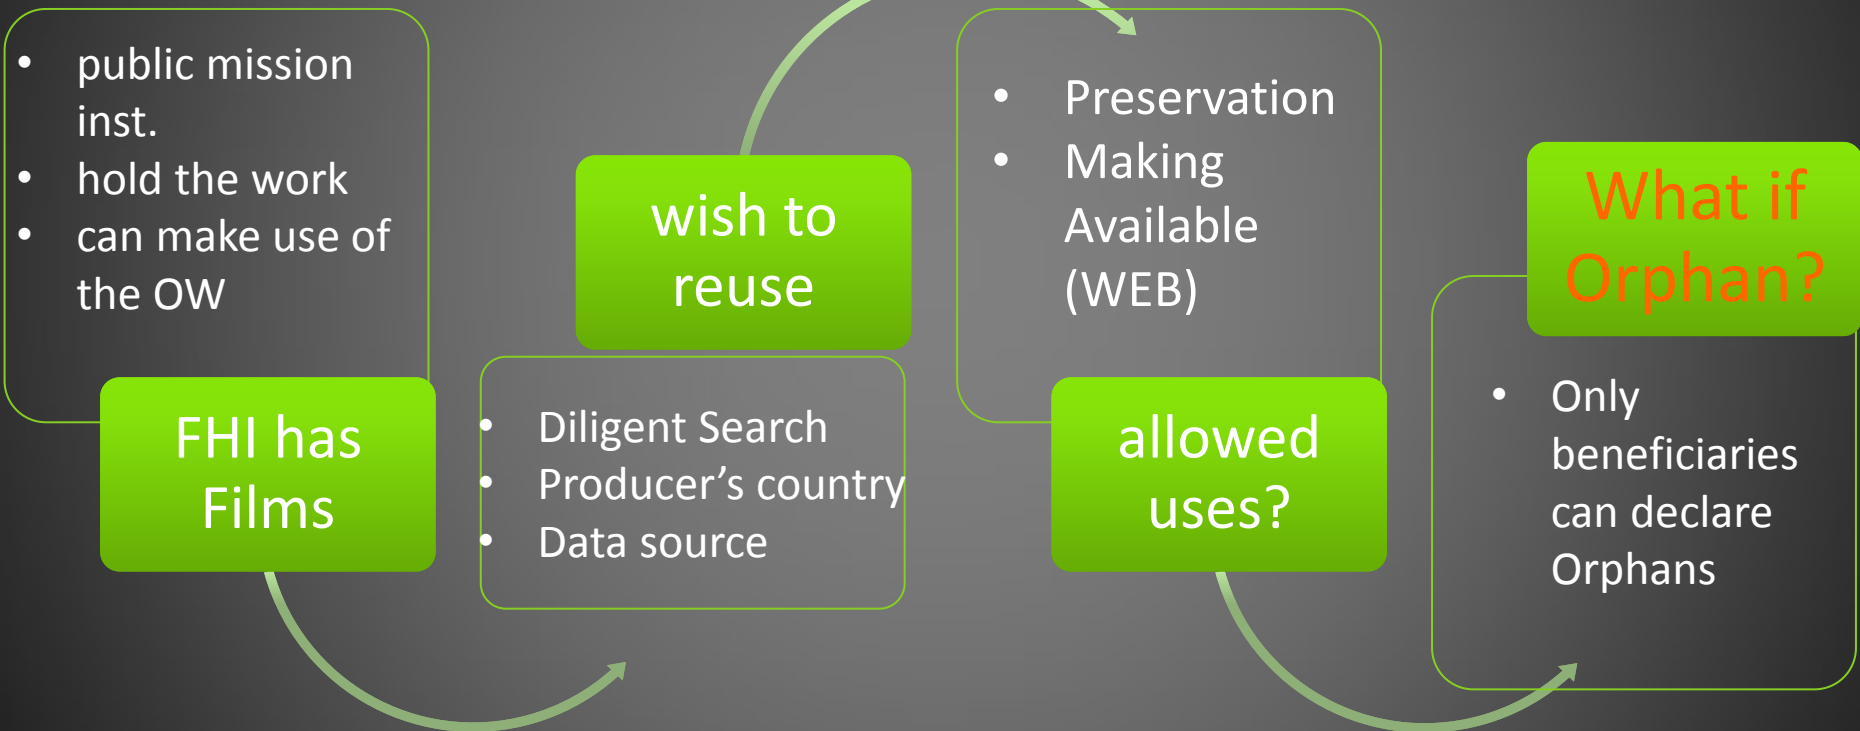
- public mission inst.
- hold the work
- can make use of the OW

FHI has Films

wish to reuse

- Diligent Search
- Producer’s country
- Data source

- Preservation
- Making Available (WEB)

allowed uses?

What if Orphan?

- Only beneficiaries can declare Orphans